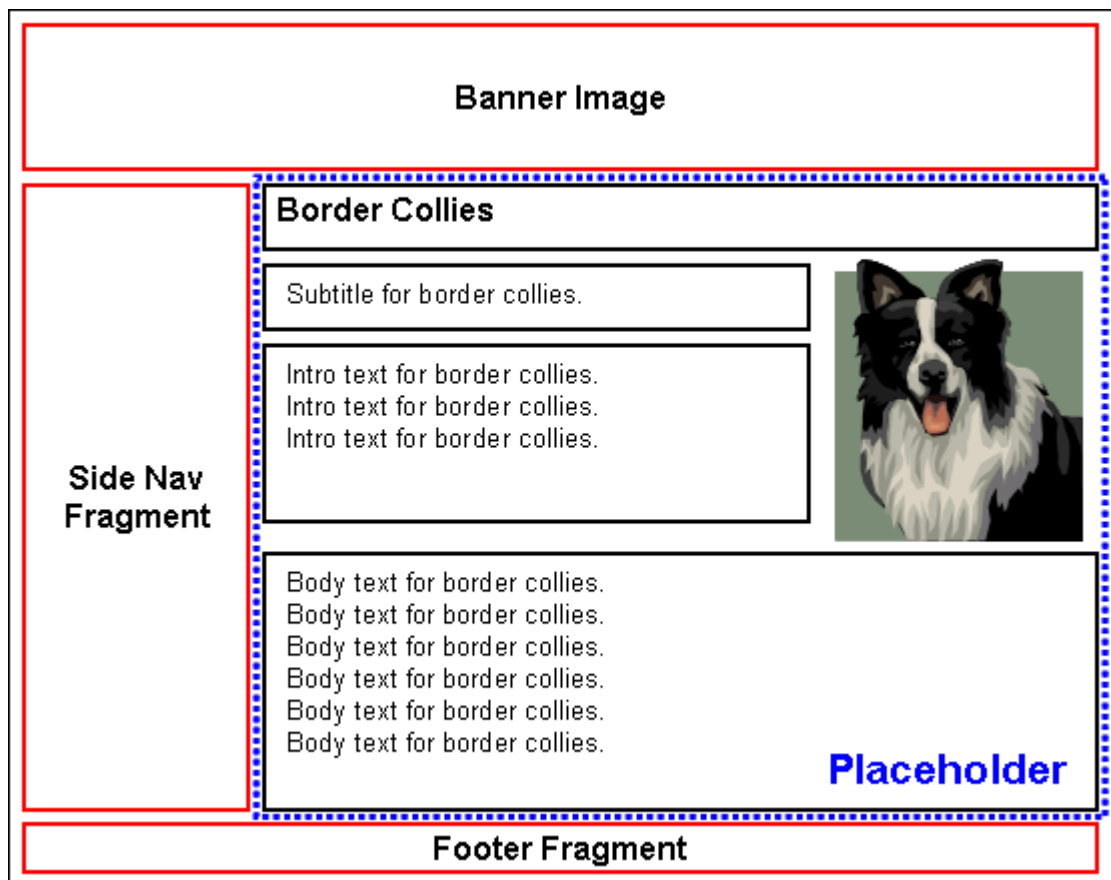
Banner Image

Side Nav Fragment

Border Collies

Subtitle for border collies.

Intro text for border collies.
Intro text for border collies.
Intro text for border collies.

Body text for border collies.
Body text for border collies.
Body text for border collies.
Body text for border collies.
Body text for border collies.
Body text for border collies.

Placeholder

Footer Fragment